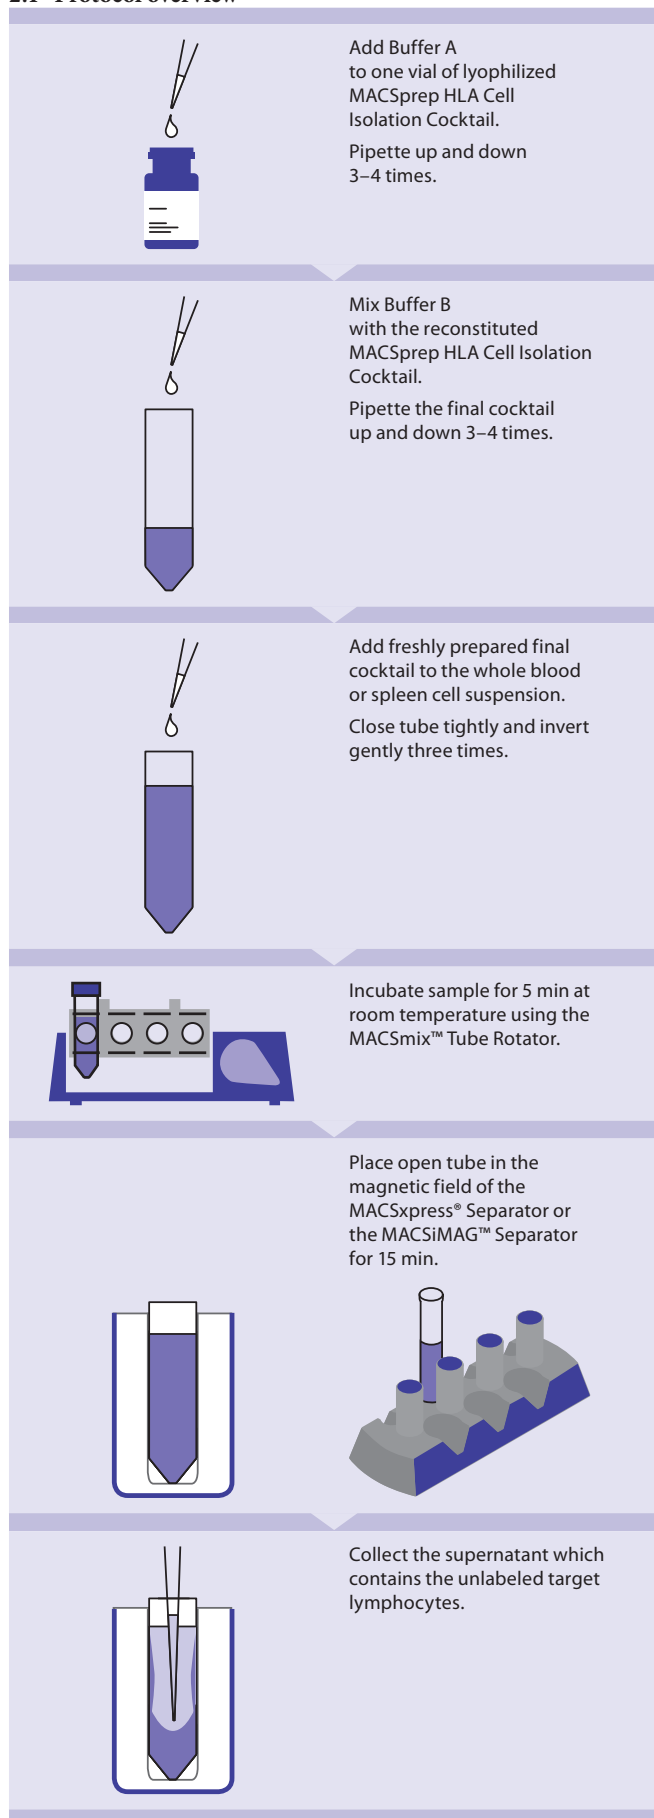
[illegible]

Add Buffer A to one vial of lyophilized MACSprep HLA Cell Isolation Cocktail.

Pipette up and down 3–4 times.

Mix Buffer B with the reconstituted MACSprep HLA Cell Isolation Cocktail.

Pipette the final cocktail up and down 3–4 times.

Add freshly prepared final cocktail to the whole blood or spleen cell suspension.

Close tube tightly and invert gently three times.

Incubate sample for 5 min at room temperature using the MACSmix™ Tube Rotator.

Place open tube in the magnetic field of the MACSxpress® Separator or the MACSiMAG™ Separator for 15 min.

Collect the supernatant which contains the unlabeled target lymphocytes.